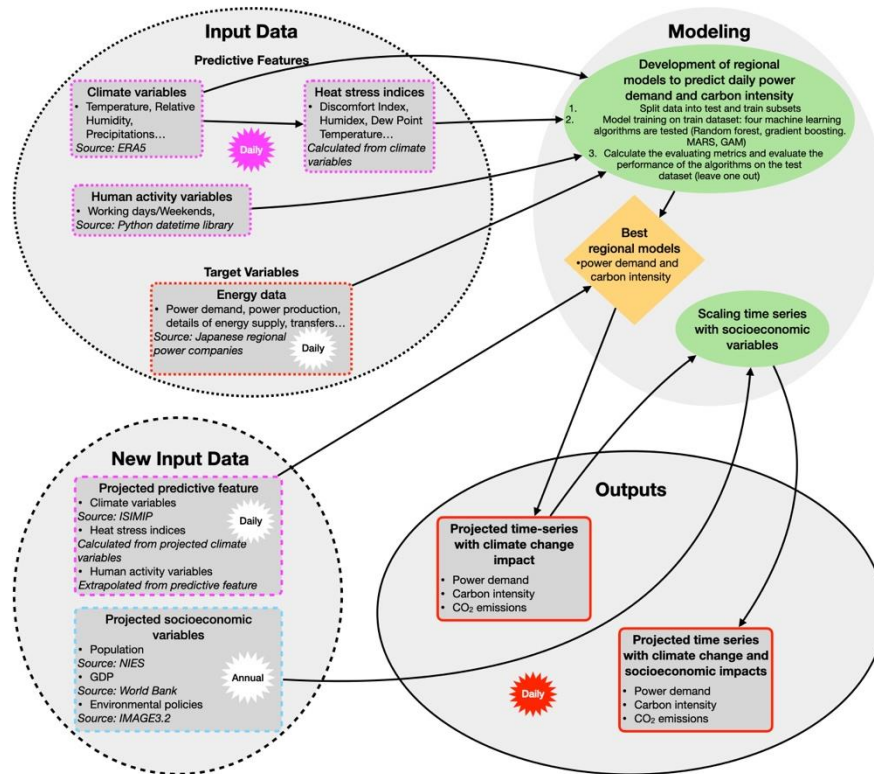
Input Data

Predictive Features

Climate variables
• Temperature, Relative Humidity, Precipitations…
Source: ERA5

Daily

Heat stress indices
• Discomfort Index, Humidex, Dew Point Temperature…
Calculated from climate variables

Human activity variables
• Working days/Weekends,
Source: Python datetime library

Target Variables

Energy data
• Power demand, power production, details of energy supply, transfers…
Source: Japanese regional power companies

Daily

Modeling

Development of regional models to predict daily power demand and carbon intensity
1. Split data into test and train subsets
2. Model training on train dataset: four machine learning algorithms are tested (Random forest, gradient boosting, MARS, GAM)
3. Calculate the evaluating metrics and evaluate the performance of the algorithms on the test dataset (leave one out)

Best regional models
•power demand and carbon intensity

Scaling time series with socioeconomic variables

New Input Data

Projected predictive feature
• Climate variables
Source: ISIMIP
• Heat stress indices
Calculated from projected climate variables
• Human activity variables
Extrapolated from predictive feature

Daily

Projected socioeconomic variables
• Population
Source: NIES
• GDP
Source: World Bank
• Environmental policies
Source: IMAGE3.2

Annual

Outputs

Projected time-series with climate change impact
• Power demand
• Carbon intensity
• $CO_2$ emissions

Daily

Projected time series with climate change and socioeconomic impacts
• Power demand
• Carbon intensity
• $CO_2$ emissions